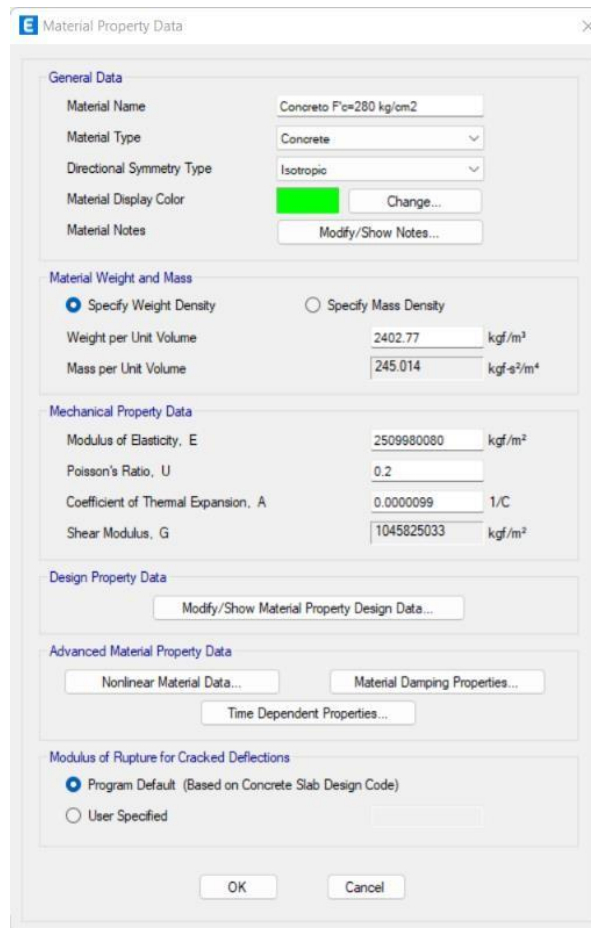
E Material Property Data

×

General Data

Material Name | Concreto F'c=280 kg/cm2

Material Type | Concrete

Directional Symmetry Type | Isotropic

Material Display Color | Change...

Material Notes | Modify/Show Notes...

Material Weight and Mass

Specify Weight Density

Specify Mass Density

Weight per Unit Volume | 2402.77 | kgf/m³

Mass per Unit Volume | 245.014 | kgf-s²/m⁴

Mechanical Property Data

Modulus of Elasticity, E | 2509980080 | kgf/m²

Poisson's Ratio, U | 0.2

Coefficient of Thermal Expansion, A | 0.0000099 | 1/C

Shear Modulus, G | 1045825033 | kgf/m²

Design Property Data

Modify/Show Material Property Design Data...

Advanced Material Property Data

Nonlinear Material Data...

Material Damping Properties...

Time Dependent Properties...

Modulus of Rupture for Cracked Deflections

Program Default (Based on Concrete Slab Design Code)

User Specified

OK

Cancel